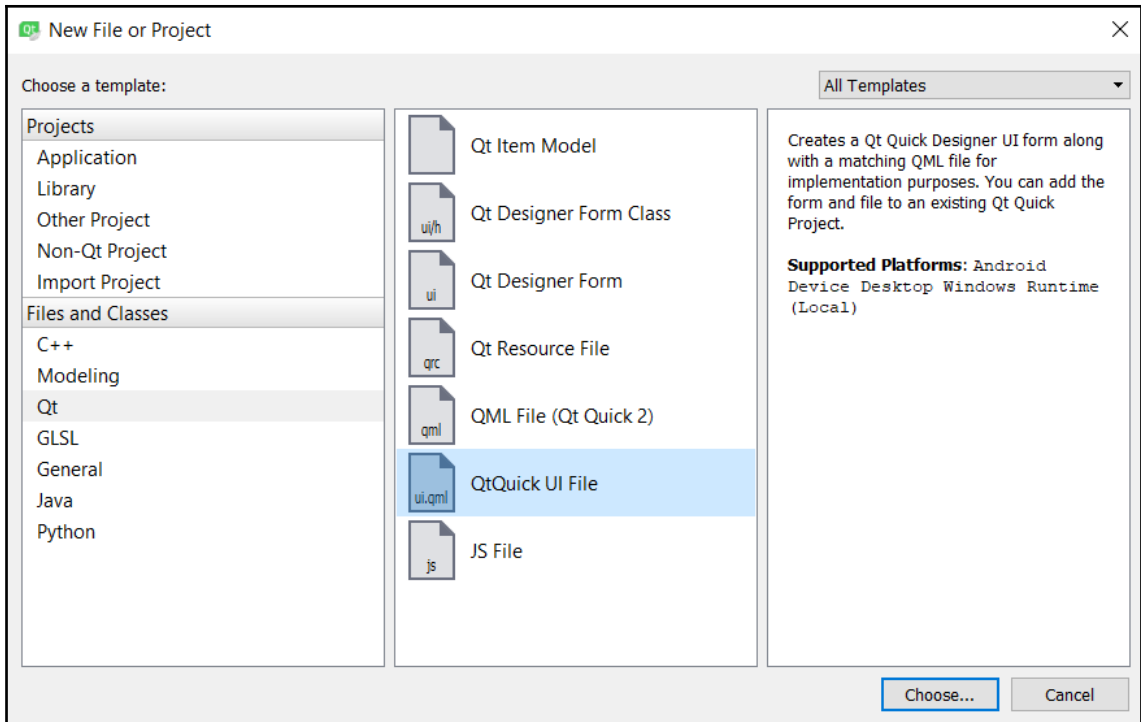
Qt New File or Project

Choose a template:

All Templates

Projects
Application
Library
Other Project
Non-Qt Project
Import Project
Files and Classes
C++
Modeling
Qt
GLSL
General
Java
Python

Qt Item Model
ui/h Qt Designer Form Class
ui Qt Designer Form
qrc Qt Resource File
qml QML File (Qt Quick 2)
ui.qml QtQuick UI File
js JS File

Creates a Qt Quick Designer UI form along with a matching QML file for implementation purposes. You can add the form and file to an existing Qt Quick Project.

**Supported Platforms**: Android Device Desktop Windows Runtime (Local)

Choose...
Cancel